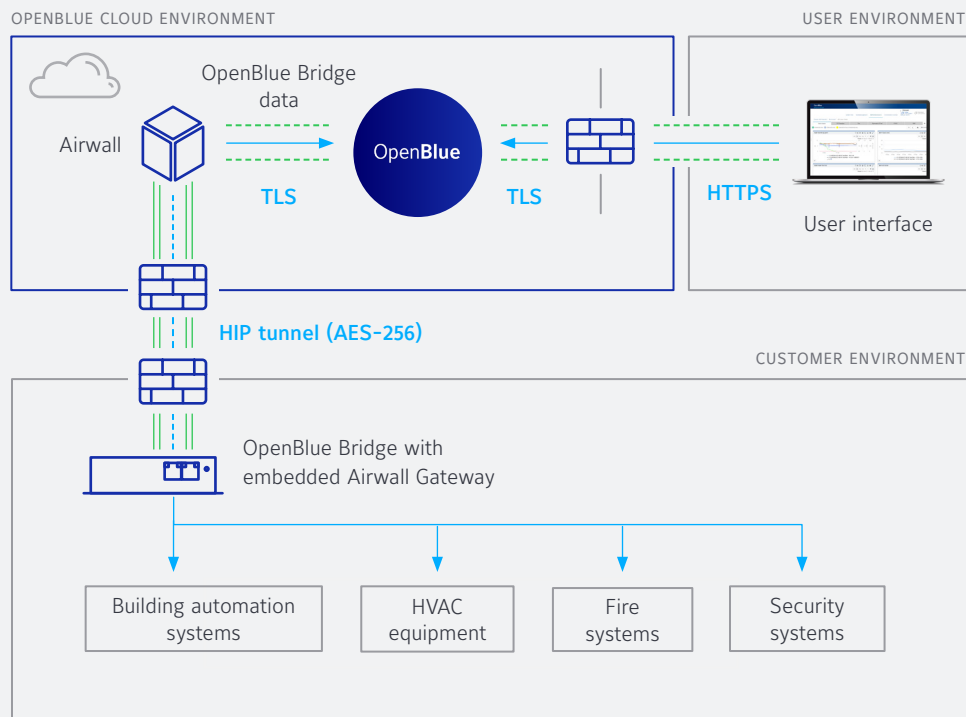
OPENBLUE CLOUD ENVIRONMENT

USER ENVIRONMENT

OpenBlue Bridge data

Airwall

OpenBlue

TLS

TLS

HTTPS

User interface

HIP tunnel (AES-256)

CUSTOMER ENVIRONMENT

OpenBlue Bridge with embedded Airwall Gateway

Building automation systems

HVAC equipment

Fire systems

Security systems